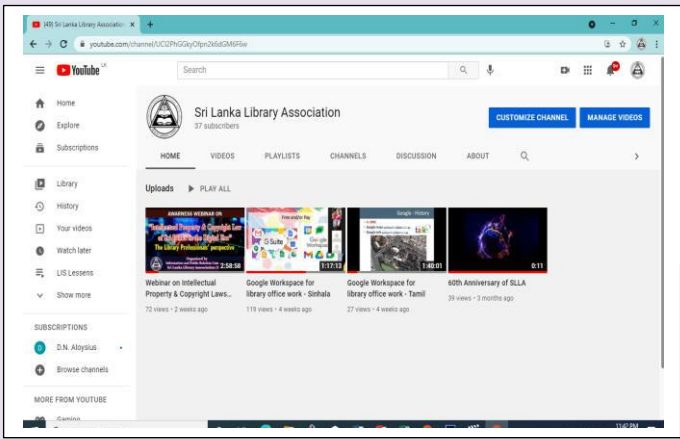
(49) Sri Lanka Library Association ×
youtube.com/channel/UCi2PhGGkyOfpn2k6dGM6F6w

YouTube LK
Search

Home
Explore
Subscriptions
Library
History
Your videos
Watch later
LIS Lessons
Show more

SUBSCRIPTIONS
D.N. Aloysius
Browse channels

MORE FROM YOUTUBE
Gaming

Sri Lanka Library Association
37 subscribers

CUSTOMIZE CHANNEL
MANAGE VIDEOS

HOME VIDEOS PLAYLISTS CHANNELS DISCUSSION ABOUT

Uploads PLAY ALL

AWARENESS WEBINAR ON
"Intellectual Property & Copyright Law of Sri Lanka in the Digital Era"
The Library Professionals' perspective
2:58:58
Webinar on Intellectual Property & Copyright Laws...
72 views • 2 weeks ago

Free and/or Pay
G Suite
Google Workspace
1:17:13
Google Workspace for library office work - Sinhala
119 views • 4 weeks ago

Google - History
1:40:01
Google Workspace for library office work - Tamil
27 views • 4 weeks ago

0:11
60th Anniversary of SLLA
39 views • 3 months ago

11:47 PM